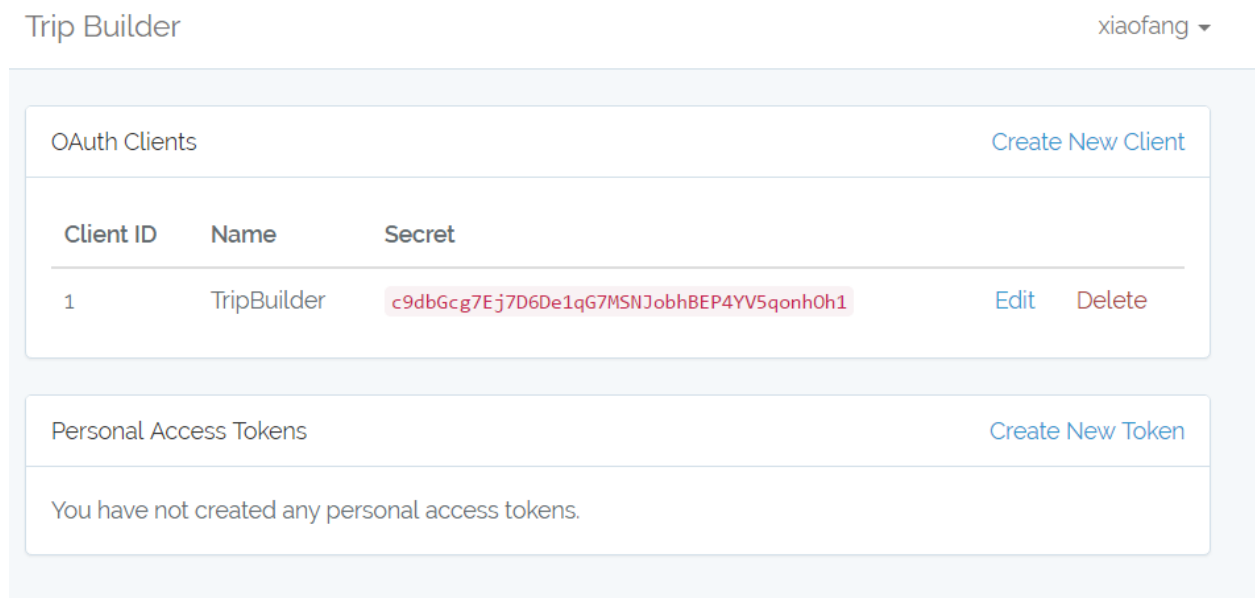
Trip Builder

xiaofang

OAuth Clients

Create New Client

| Client ID | Name | Secret | | |
|---|---|---|---|---|
| 1 | TripBuilder | c9dbGcg7Ej7D6De1qG7MSNJobhBEP4YV5qonhOh1 | Edit | Delete |

Personal Access Tokens

Create New Token

You have not created any personal access tokens.